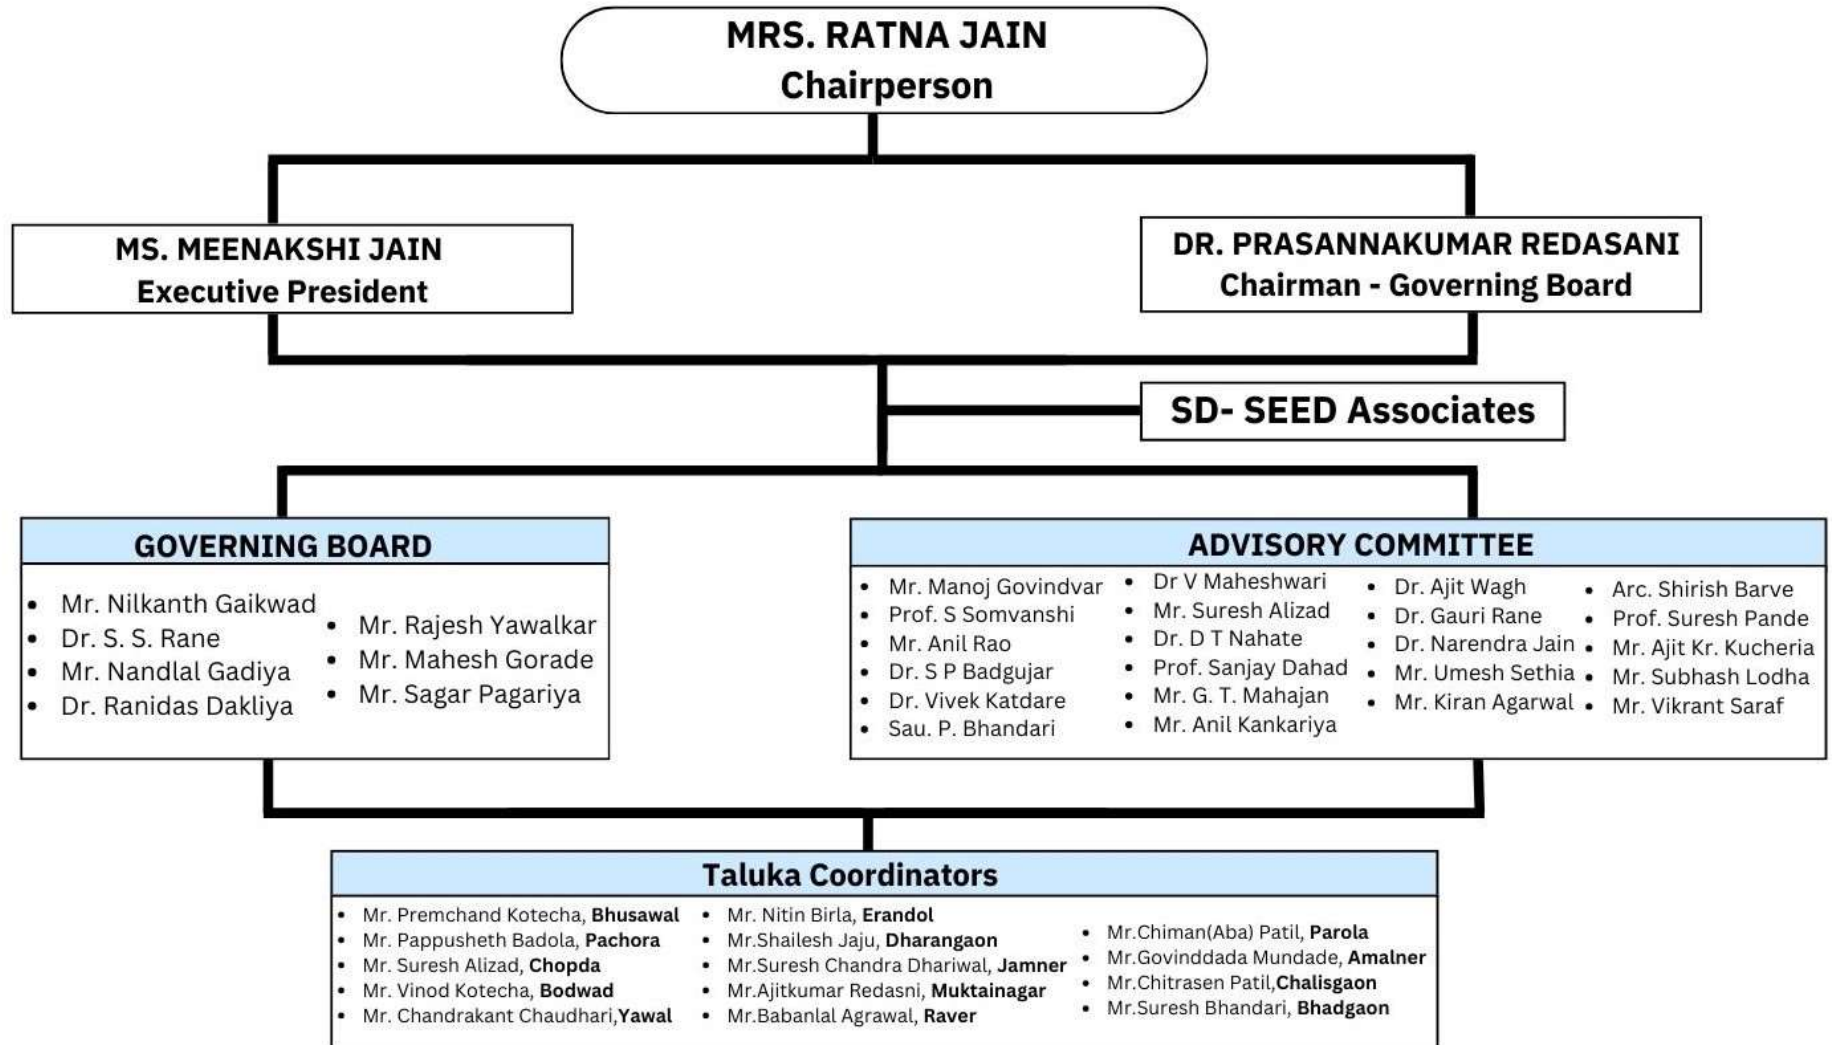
MRS. RATNA JAIN
Chairperson

MS. MEENAKSHI JAIN
Executive President

DR. PRASANNAKUMAR REDASANI
Chairman - Governing Board

SD- SEED Associates

GOVERNING BOARD

- Mr. Nilkanth Gaikwad
- Dr. S. S. Rane
- Mr. Nandlal Gadiya
- Dr. Ranidas Dakliya

- Mr. Rajesh Yawalkar
- Mr. Mahesh Gorade
- Mr. Sagar Pagariya

ADVISORY COMMITTEE

- Mr. Manoj Govindvar
- Prof. S Somvanshi
- Mr. Anil Rao
- Dr. S P Badgujar
- Dr. Vivek Katdare
- Sau. P. Bhandari

- Dr V Maheshwari
- Mr. Suresh Alizad
- Dr. D T Nahate
- Prof. Sanjay Dahad
- Mr. G. T. Mahajan
- Mr. Anil Kankariya

- Dr. Ajit Wagh
- Dr. Gauri Rane
- Dr. Narendra Jain
- Mr. Umesh Sethia
- Mr. Kiran Agarwal

- Arc. Shirish Barve
- Prof. Suresh Pande
- Mr. Ajit Kr. Kucheria
- Mr. Subhash Lodha
- Mr. Vikrant Saraf

Taluka Coordinators

- Mr. Premchand Kotecha, Bhusawal
- Mr. Pappusheth Badola, Pachora
- Mr. Suresh Alizad, Chopda
- Mr. Vinod Kotecha, Bodwad
- Mr. Chandrakant Chaudhari,Yawal

- Mr. Nitin Birla, Erandol
- Mr.Shailesh Jaju, Dharangaon
- Mr.Suresh Chandra Dhariwal, Jamner
- Mr.Ajitkumar Redasni, Muktainagar
- Mr.Babanlal Agrawal, Raver

- Mr.Chiman(Aba) Patil, Parola
- Mr.Govinddada Mundade, Amalner
- Mr.Chitrasen Patil,Chalisgaon
- Mr.Suresh Bhandari, Bhadgaon